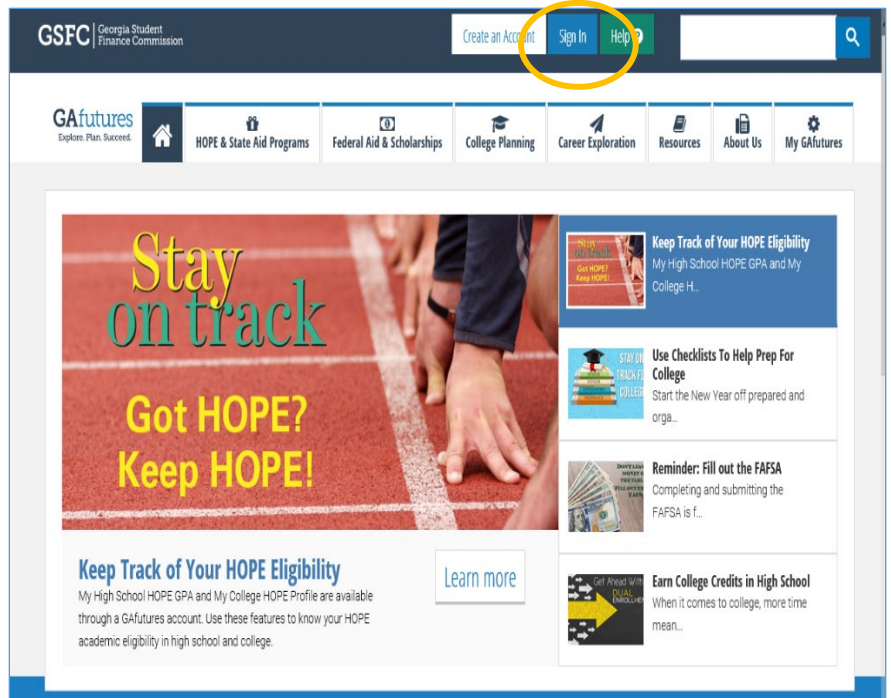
GSFC | Georgia Student Finance Commission

Create an Account | Sign In | Help

GAfutures
Explore. Plan. Succeed.

HOPE & State Aid Programs | Federal Aid & Scholarships | College Planning | Career Exploration | Resources | About Us | My GAfutures

Stay on track

Got HOPE? Keep HOPE!

Keep Track of Your HOPE Eligibility

My High School HOPE GPA and My College HOPE Profile are available through a GAfutures account. Use these features to know your HOPE academic eligibility in high school and college.

Learn more

Keep Track of Your HOPE Eligibility
My High School HOPE GPA and My College H...

Use Checklists To Help Prep For College
Start the New Year off prepared and orga...

Reminder: Fill out the FAFSA
Completing and submitting the FAFSA is f...

Earn College Credits in High School
When it comes to college, more time mean...